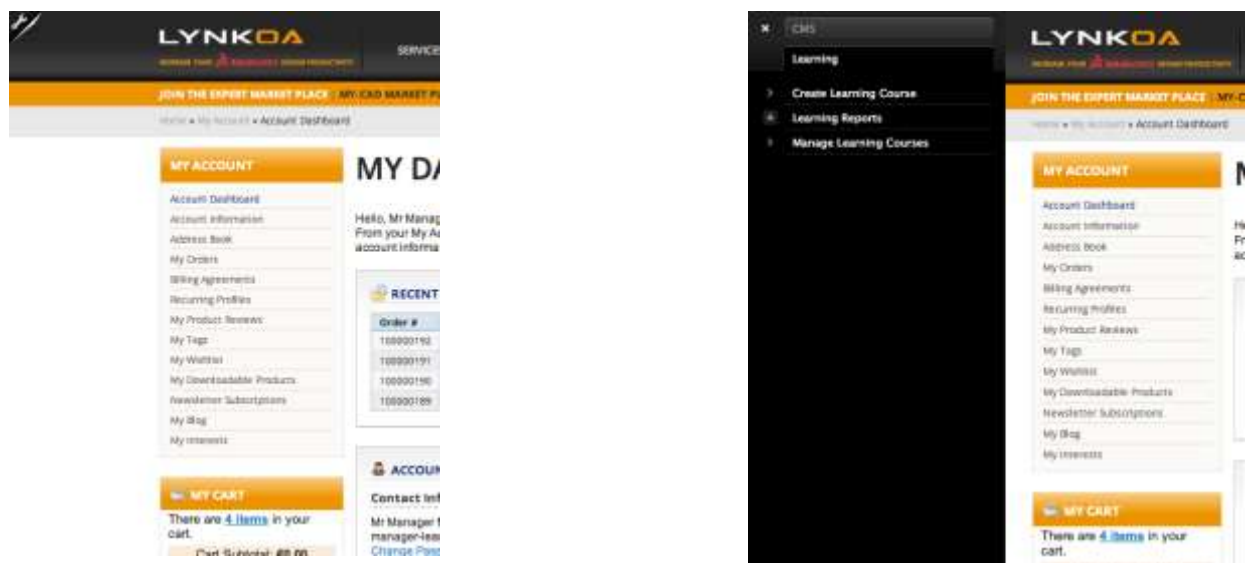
LYNKOA

SERVICE

JOIN THE EXPERT MARKET PLACE MY-CAD MARKET PL

Home » My Account » Account Dashboard

MY ACCOUNT

Account Dashboard
Account Information
Address Book
My Orders
Billing Agreements
Recurring Profiles
My Product Reviews
My Tags
My Wishlist
My Downloadable Products
Newsletter Subscriptions
My Blog
My Interests

MY CART

There are 4 items in your cart.

Cart Subtotal: $0.00

MY DA

Hello, Mr Manag
From your My A
account informa

RECENT

| Order # |
|---|
| 100000192 |
| 100000191 |
| 100000190 |
| 100000189 |

ACCOU

Contact Inf

Mr Manager
manager-lea
Change Pass

×

CMS

Learning

Create Learning Course
Learning Reports
Manage Learning Courses

LYNKOA

JOIN THE EXPERT MARKET PLACE MY-C

Home » My Account » Account Dashboard

MY ACCOUNT

Account Dashboard
Account Information
Address Book
My Orders
Billing Agreements
Recurring Profiles
My Product Reviews
My Tags
My Wishlist
My Downloadable Products
Newsletter Subscriptions
My Blog
My Interests

MY CART

There are 4 items in your cart.

M

He
Fr
ac